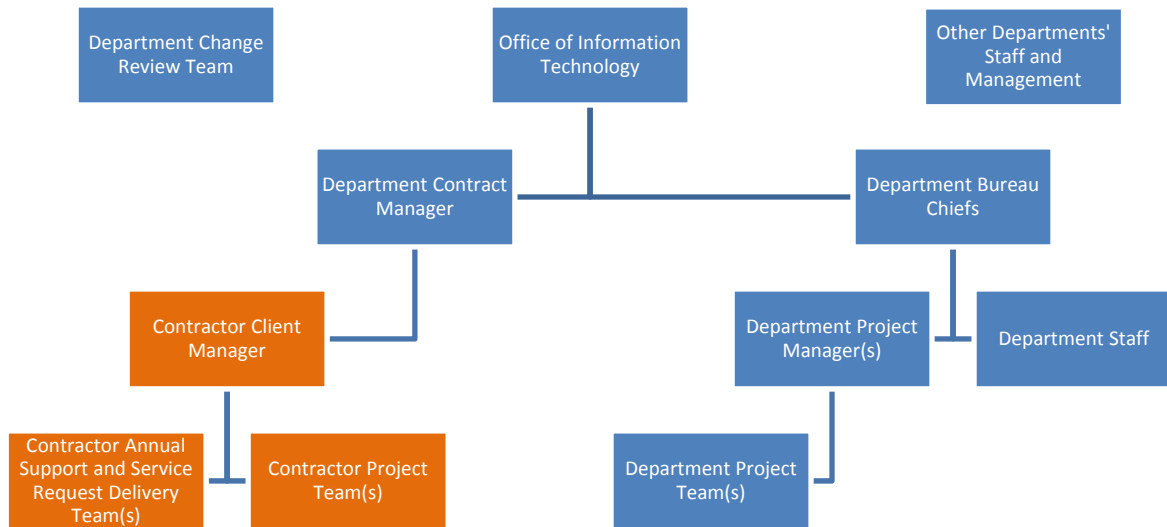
Department Change Review Team

Office of Information Technology

Other Departments' Staff and Management

Department Contract Manager

Department Bureau Chiefs

Contractor Client Manager

Department Project Manager(s)

Department Staff

Contractor Annual Support and Service Request Delivery Team(s)

Contractor Project Team(s)

Department Project Team(s)